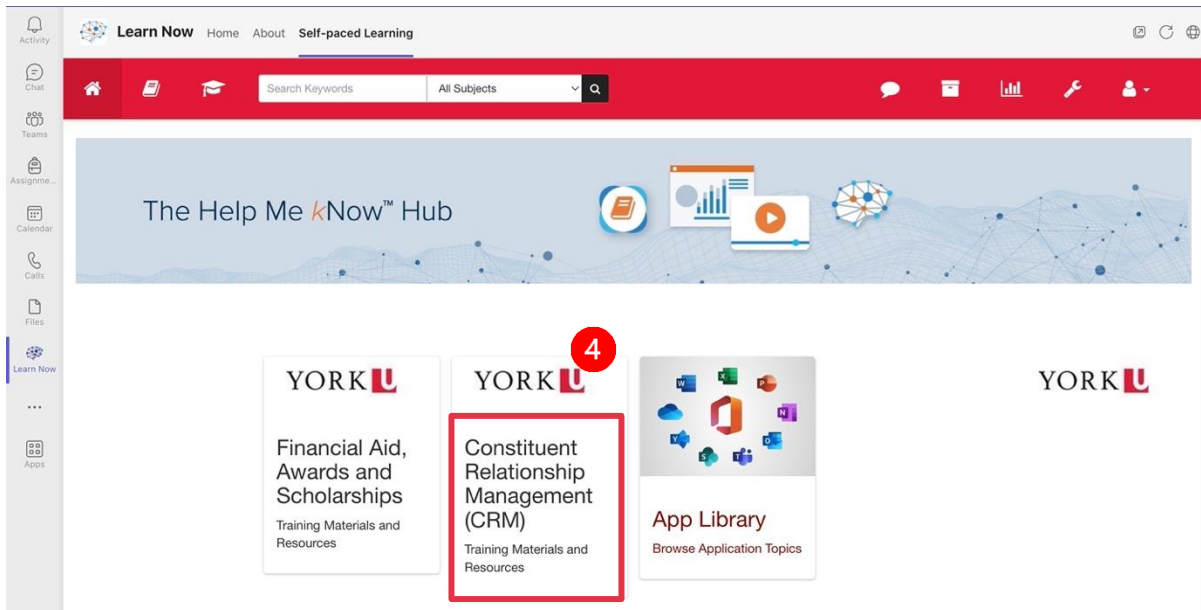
Activity
Chat
Teams
Assignme...
Calendar
Calls
Files
Learn Now
...
Apps

Learn Now Home About Self-paced Learning

Search Keywords
All Subjects

The Help Me kNow™ Hub

4

YORK U

Financial Aid, Awards and Scholarships
Training Materials and Resources

YORK U

Constituent Relationship Management (CRM)
Training Materials and Resources

App Library
Browse Application Topics

YORK U